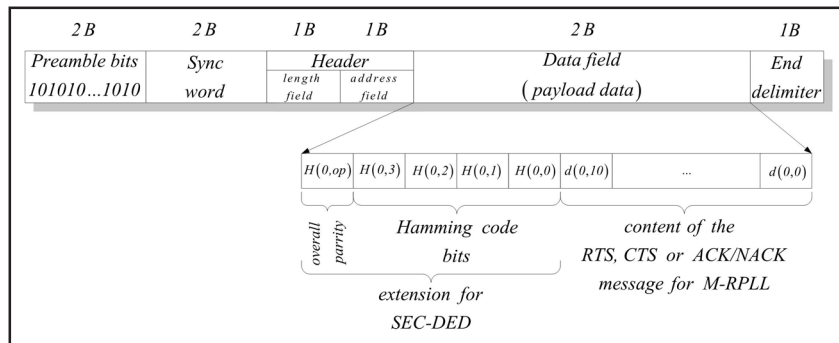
| 2 B | 2 B | 1 B | 1 B | 2 B | 1 B |
|---|---|---|---|---|---|
| Preamble bits 101010…1010 | Sync word | Header length field | address field | Data field (payload data) | End delimiter |

| $H(0,op)$ | $H(0,3)$ | $H(0,2)$ | $H(0,1)$ | $H(0,0)$ | $d(0,10)$ | … | $d(0,0)$ |
|---|---|---|---|---|---|---|---|

overall parrity

Hamming code bits

content of the RTS, CTS or ACK/NACK message for M-RPLL

extension for SEC-DED